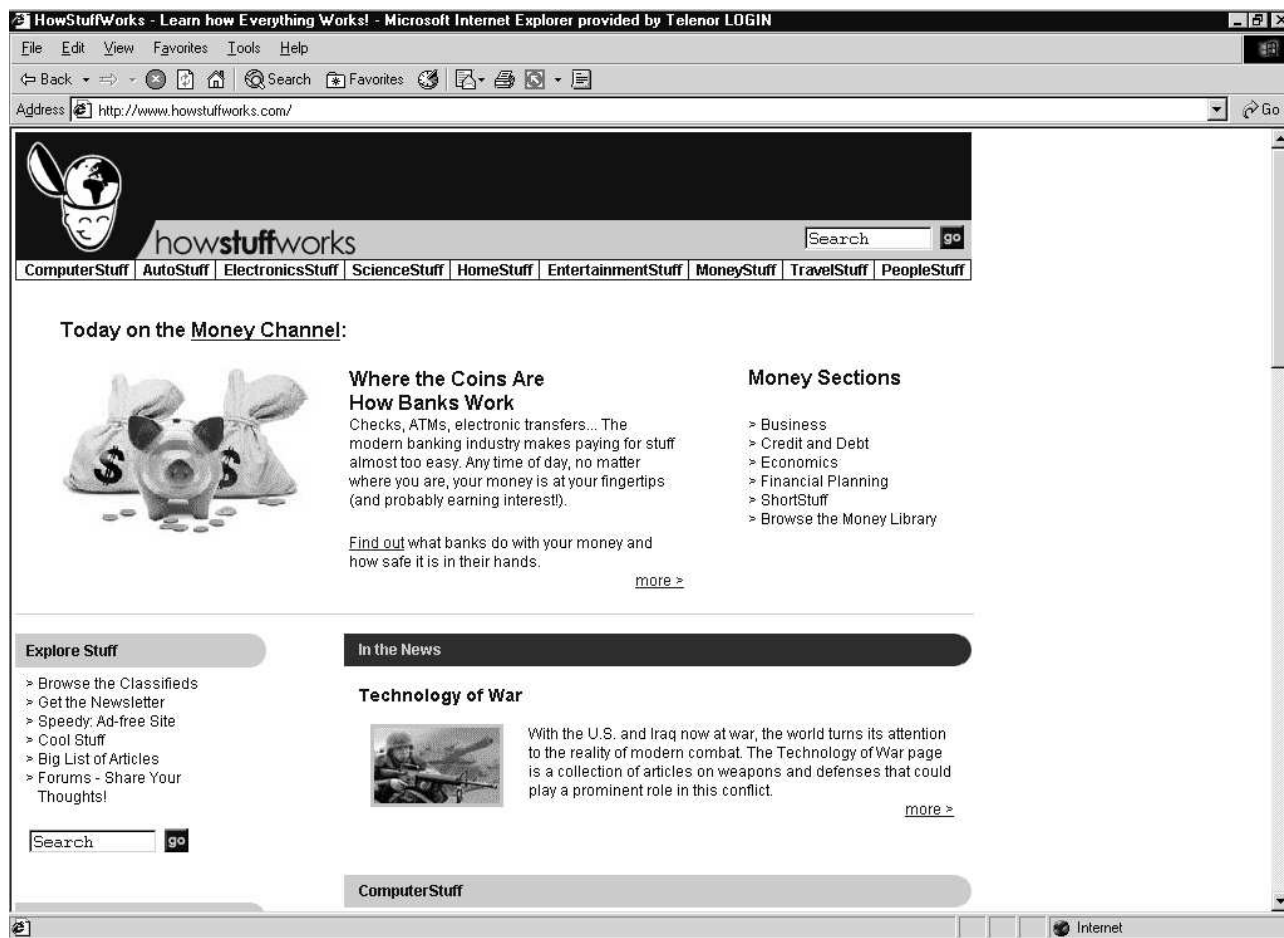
HowStuffWorks - Learn how Everything Works! - Microsoft Internet Explorer provided by Telenor LOGIN

File Edit View Favorites Tools Help

Back Search Favorites

Address http://www.howstuffworks.com/ Go

howstuffworks

Search go

ComputerStuff | AutoStuff | ElectronicsStuff | ScienceStuff | HomeStuff | EntertainmentStuff | MoneyStuff | TravelStuff | PeopleStuff

Today on the Money Channel:

Where the Coins Are
How Banks Work
Checks, ATMs, electronic transfers... The modern banking industry makes paying for stuff almost too easy. Any time of day, no matter where you are, your money is at your fingertips (and probably earning interest!).

Find out what banks do with your money and how safe it is in their hands.
more >

Money Sections

> Business
> Credit and Debt
> Economics
> Financial Planning
> ShortStuff
> Browse the Money Library

Explore Stuff

> Browse the Classifieds
> Get the Newsletter
> Speedy: Ad-free Site
> Cool Stuff
> Big List of Articles
> Forums - Share Your Thoughts!

Search go

In the News

Technology of War

With the U.S. and Iraq now at war, the world turns its attention to the reality of modern combat. The Technology of War page is a collection of articles on weapons and defenses that could play a prominent role in this conflict.
more >

ComputerStuff

Internet